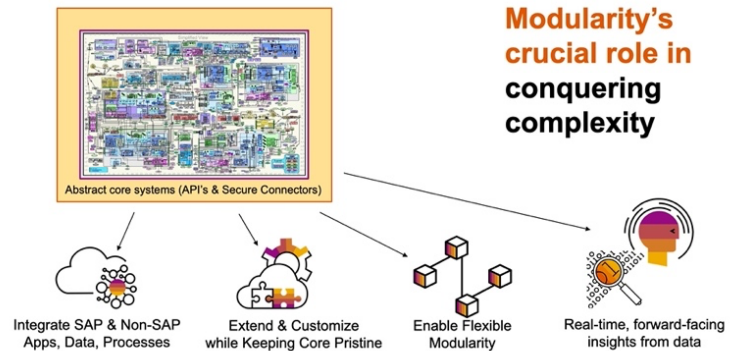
Modularity's crucial role in conquering complexity

Abstract core systems (API's & Secure Connectors)

Integrate SAP & Non-SAP Apps, Data, Processes

Extend & Customize while Keeping Core Pristine

Enable Flexible Modularity

Real-time, forward-facing insights from data